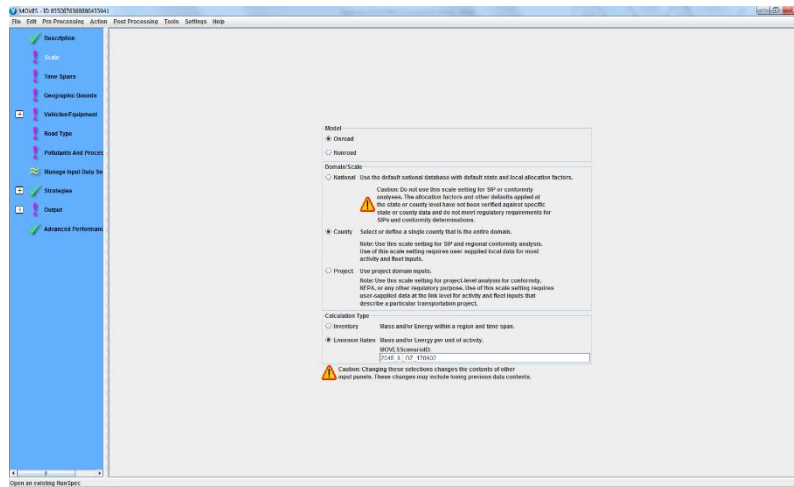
MOVES - ID 8550876368880455941

File Edit Pre Processing Action Post Processing Tools Settings Help

Description

Scale

Time Spans

Geographic Bounds

Vehicles/Equipment

Road Type

Pollutants And Proces

Manage Input Data Se

Strategies

Output

Advanced Performanc

Model

Onroad

Nonroad

Domain/Scale

National Use the default national database with default state and local allocation factors.

Caution: Do not use this scale setting for SIP or conformity analyses. The allocation factors and other defaults applied at the state or county level have not been verified against specific state or county data and do not meet regulatory requirements for SIPs and conformity determinations.

County Select or define a single county that is the entire domain.

Note: Use this scale setting for SIP and regional conformity analysis. Use of this scale setting requires user-supplied local data for most activity and fleet inputs.

Project Use project domain inputs.

Note: Use this scale setting for project-level analyses for conformity, NEPA, or any other regulatory purpose. Use of this scale setting requires user-supplied data at the link level for activity and fleet inputs that describe a particular transportation project.

Calculation Type

Inventory Mass and/or Energy within a region and time span.

Emission Rates Mass and/or Energy per unit of activity.

MOVESScenarioID:

2045_6_07_176602

Caution: Changing these selections changes the contents of other input panels. These changes may include losing previous data contents.

Open an existing RunSpec